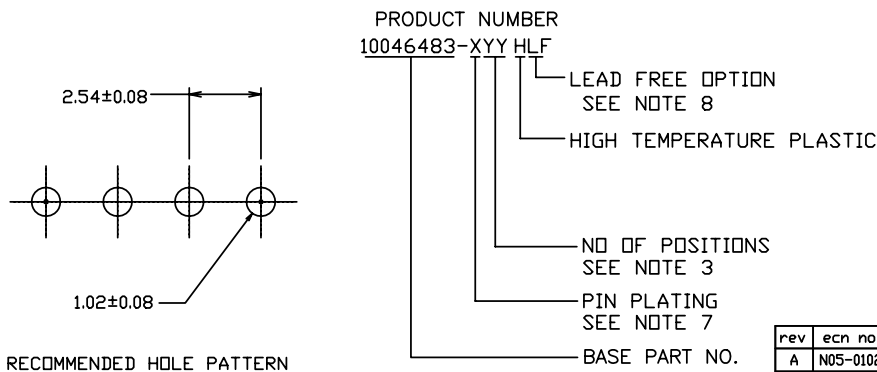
PRODUCT NUMBER
10046483-XYY HLF

LEAD FREE OPTION
SEE NOTE 8

HIGH TEMPERATURE PLASTIC

NO OF POSITIONS
SEE NOTE 3

PIN PLATING
SEE NOTE 7

BASE PART NO.

2.54±0.08

1.02±0.08

RECOMMENDED HOLE PATTERN

| rev | ecn no |
|---|---|
| A | N05-010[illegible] |